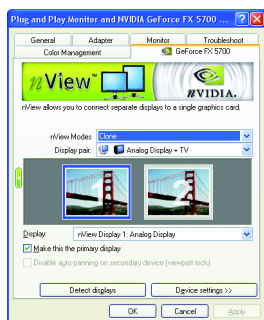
Plug and Play Monitor and NVIDIA GeForce FX 5700 ...

General | Adapter | Monitor | Troubleshoot
Color Management | GeForce FX 5700

nView

nVIDIA.

nView allows you to connect separate displays to a single graphics card.

nView Modes: Clone

Display pair: Analog Display + TV

1

2

Display: nView Display 1: Analog Display

Make this the primary display

Disable auto-panning on secondary device (viewport lock)

Detect displays

Device settings >>

OK | Cancel | Apply